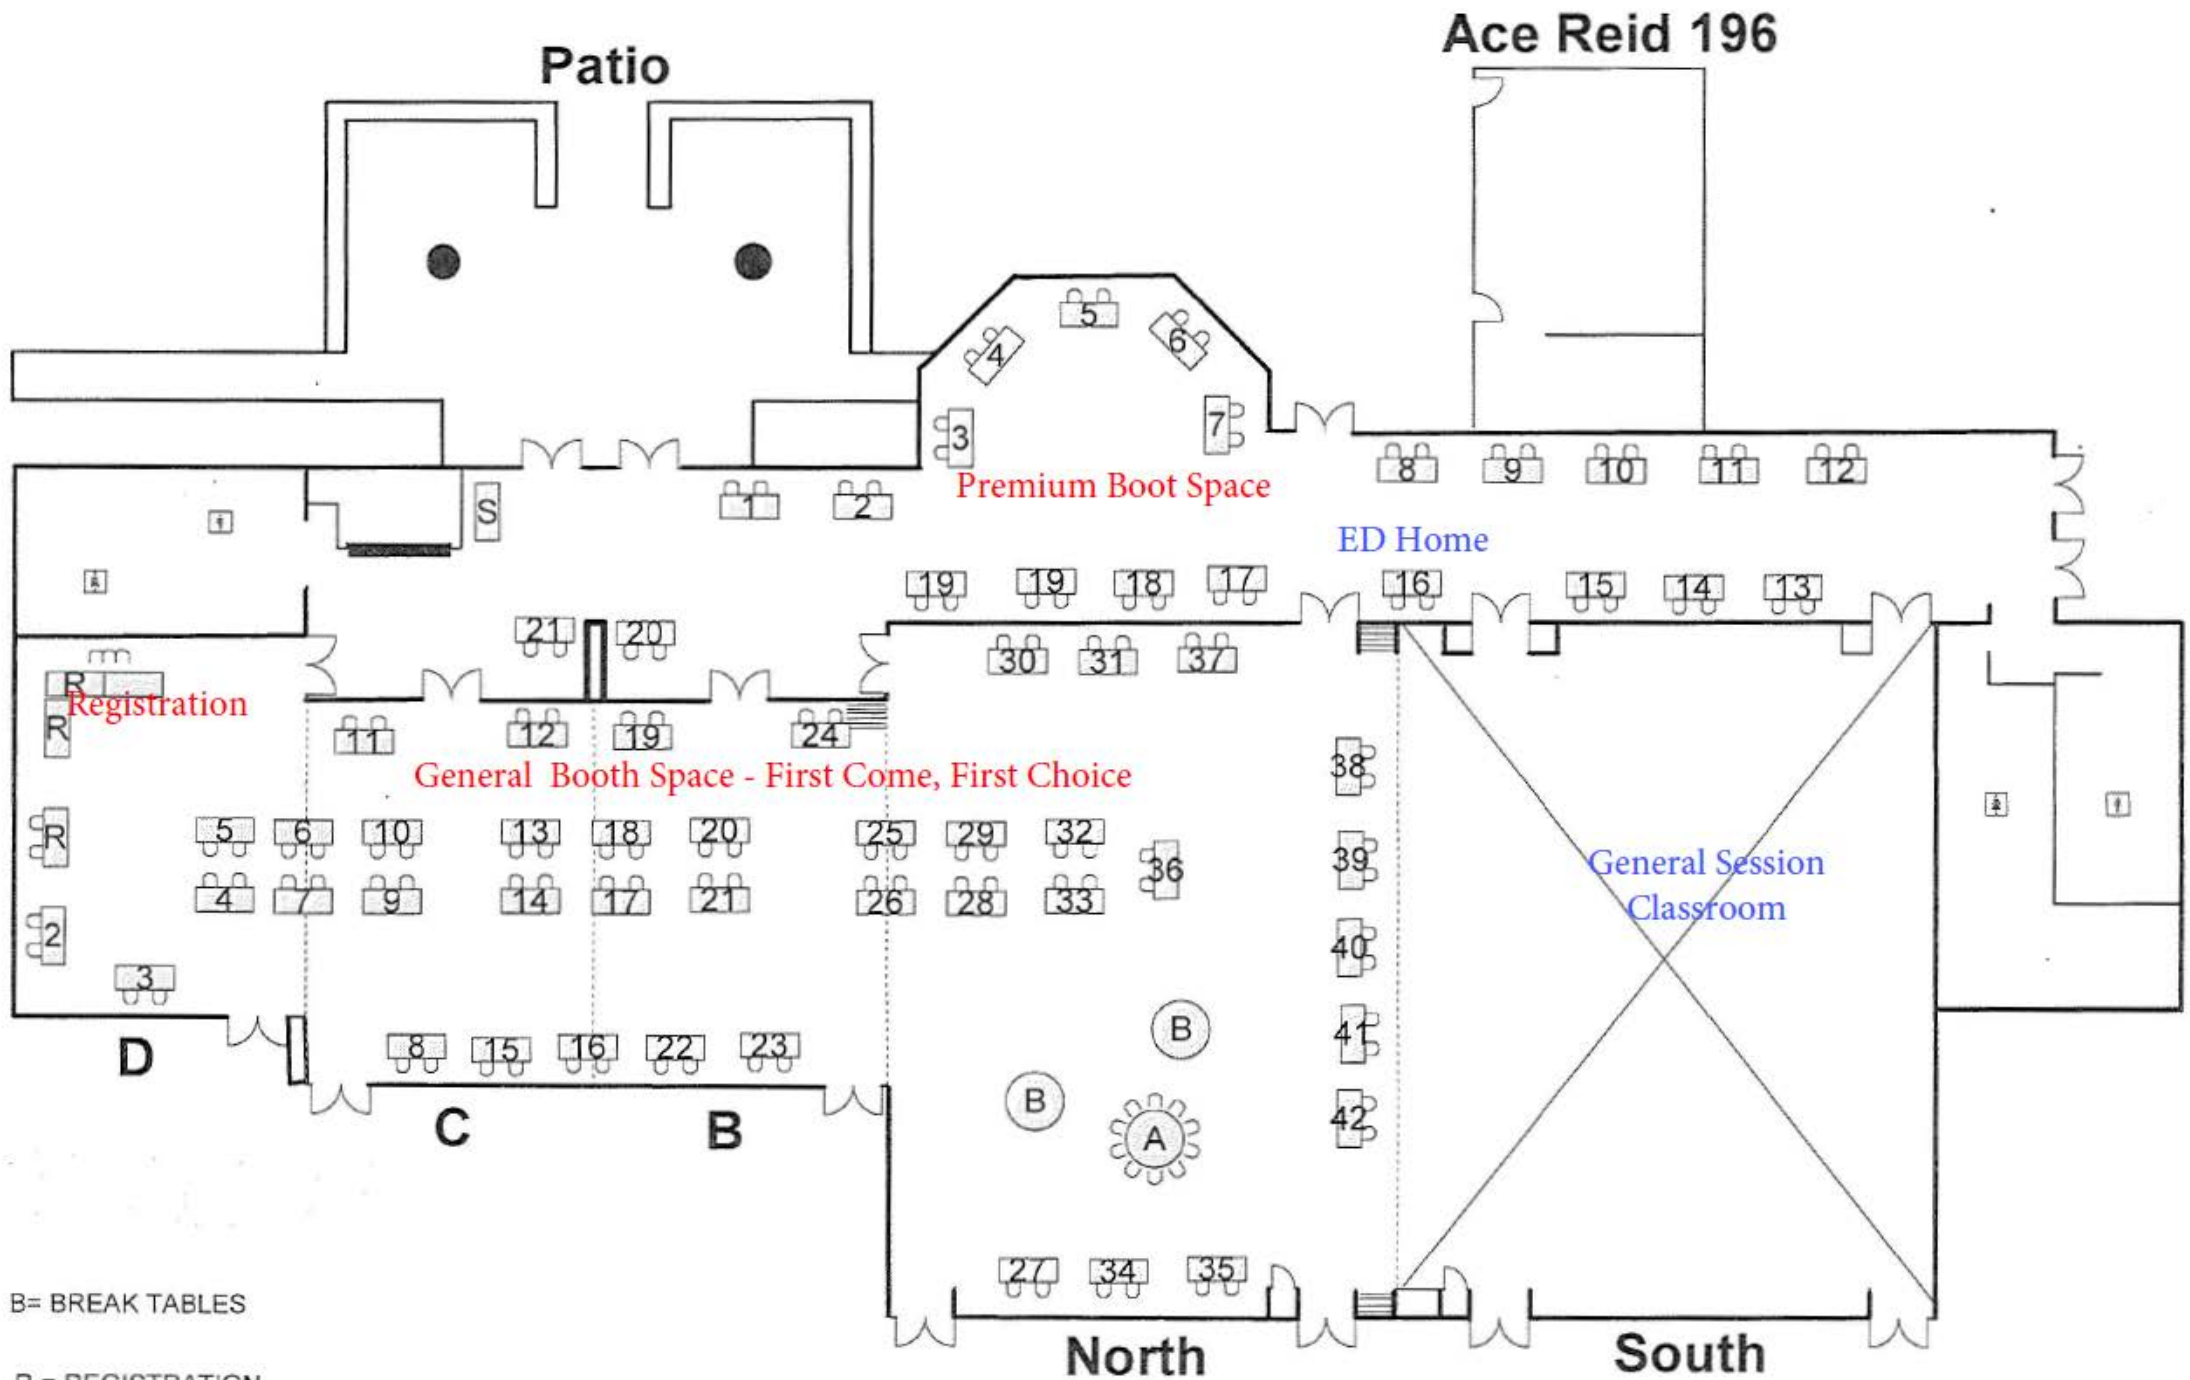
Patio

Ace Reid 196

5
4
6
3
7
Premium Boot Space
1
2
S
8
9
10
11
12
ED Home
19
19
18
17
16
15
14
13
21
20
30
31
37
R
R
Registration
R
11
12
19
24
General Booth Space - First Come, First Choice
38
5
6
10
13
18
20
25
29
32
36
39
4
7
9
14
17
21
26
28
33
General Session Classroom
40
2
3
41
8
15
16
22
23
B
D
B
A
42
C
B
27
34
35
B= BREAK TABLES
North
South
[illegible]